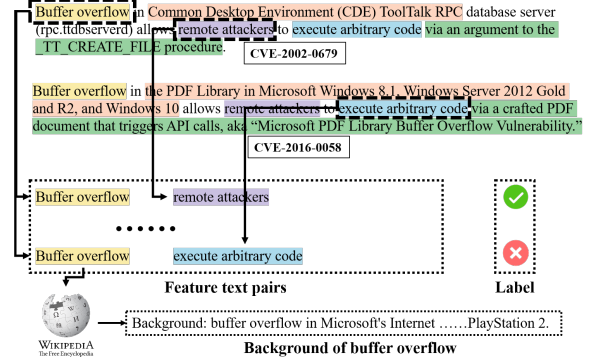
Buffer overflow in Common Desktop Environment (CDE) ToolTalk RPC database server (rpc.ttdbserverd) allows remote attackers to execute arbitrary code via an argument to the _TT_CREATE_FILE procedure.

CVE-2002-0679

Buffer overflow in the PDF Library in Microsoft Windows 8.1, Windows Server 2012 Gold and R2, and Windows 10 allows remote attackers to execute arbitrary code via a crafted PDF document that triggers API calls, aka "Microsoft PDF Library Buffer Overflow Vulnerability."

CVE-2016-0058

Buffer overflow remote attackers

• • • • • •

Buffer overflow execute arbitrary code

Feature text pairs

Label

WIKIPEDIA
The Free Encyclopedia

Background: buffer overflow in Microsoft's Internet ……PlayStation 2.

Background of buffer overflow